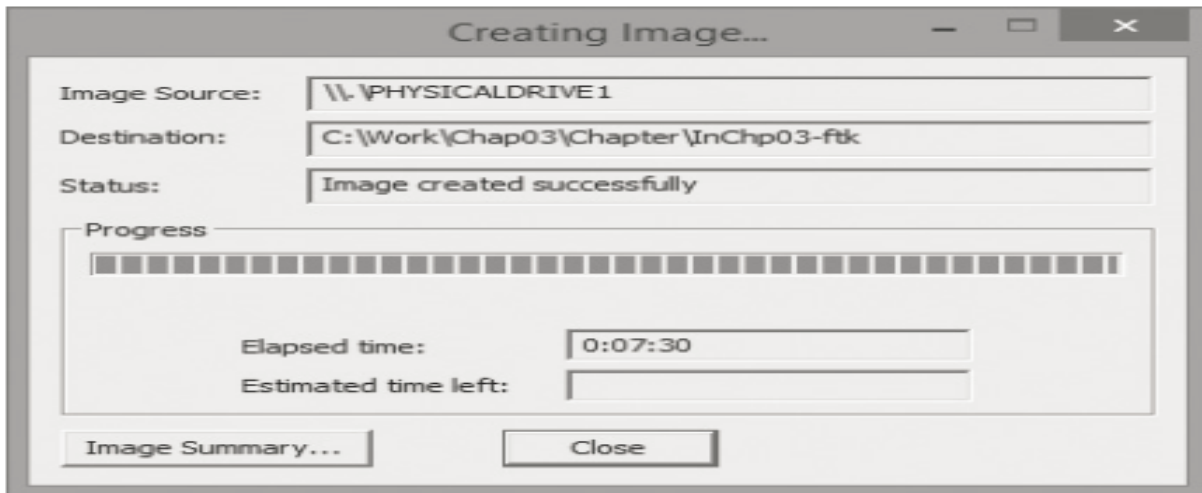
Creating Image...

Image Source: \\.\PHYSICALDRIVE1

Destination: C:\Work\Chap03\Chapter\InChp03-ftk

Status: Image created successfully

Progress

Elapsed time: 0:07:30

Estimated time left:

Image Summary...

Close